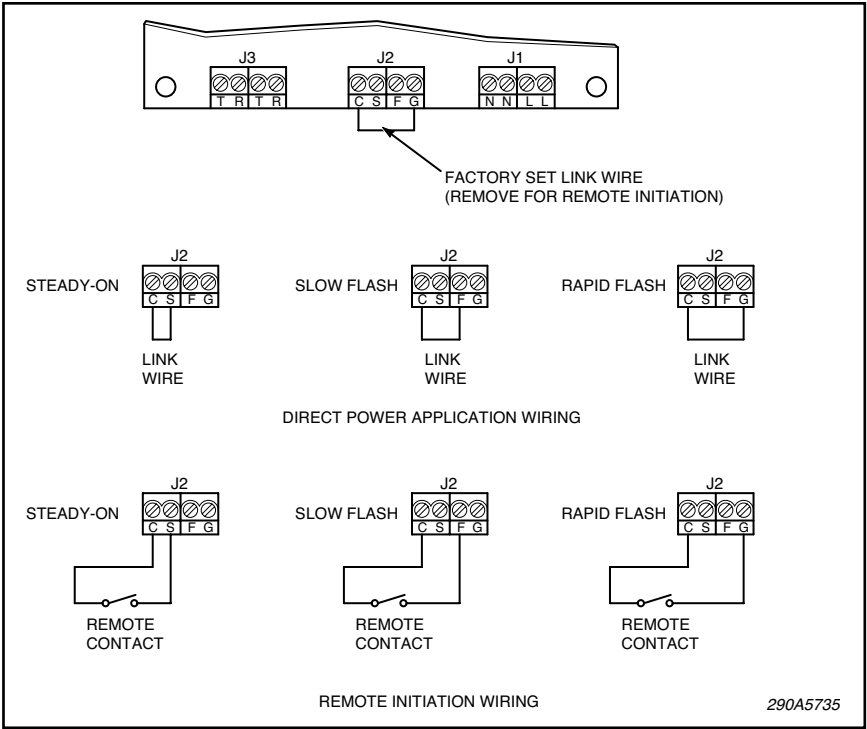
J3
T R T R
J2
C S F G
J1
N N L L

FACTORY SET LINK WIRE
(REMOVE FOR REMOTE INITIATION)

STEADY-ON
J2
C S F G
LINK
WIRE

SLOW FLASH
J2
C S F G
LINK
WIRE

RAPID FLASH
J2
C S F G
LINK
WIRE

DIRECT POWER APPLICATION WIRING

STEADY-ON
J2
C S F G
REMOTE
CONTACT

SLOW FLASH
J2
C S F G
REMOTE
CONTACT

RAPID FLASH
J2
C S F G
REMOTE
CONTACT

REMOTE INITIATION WIRING

290A5735